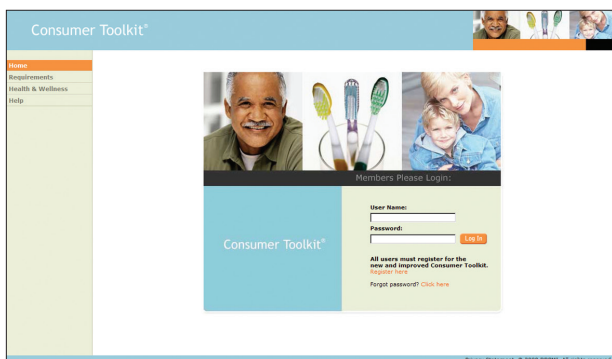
Consumer Toolkit®

Home
Requirements
Health & Wellness
Help

Members Please Login:

Consumer Toolkit®

User Name:

Password:

Log In

All users must register for the new and improved Consumer Toolkit.
Register here

Forgot password? Click here

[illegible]